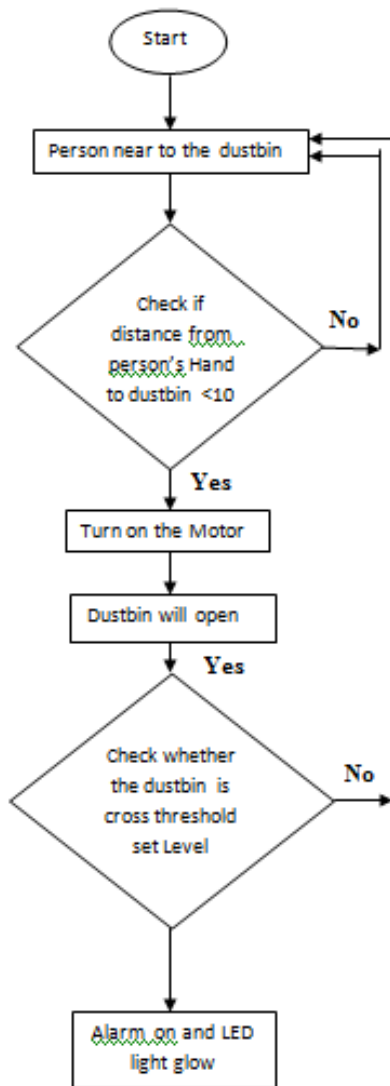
Start

Person near to the dustbin

Check if distance from person's Hand to dustbin <10

No

Yes

Turn on the Motor

Dustbin will open

Yes

Check whether the dustbin is cross threshold set Level

No

Alarm on and LED light glow